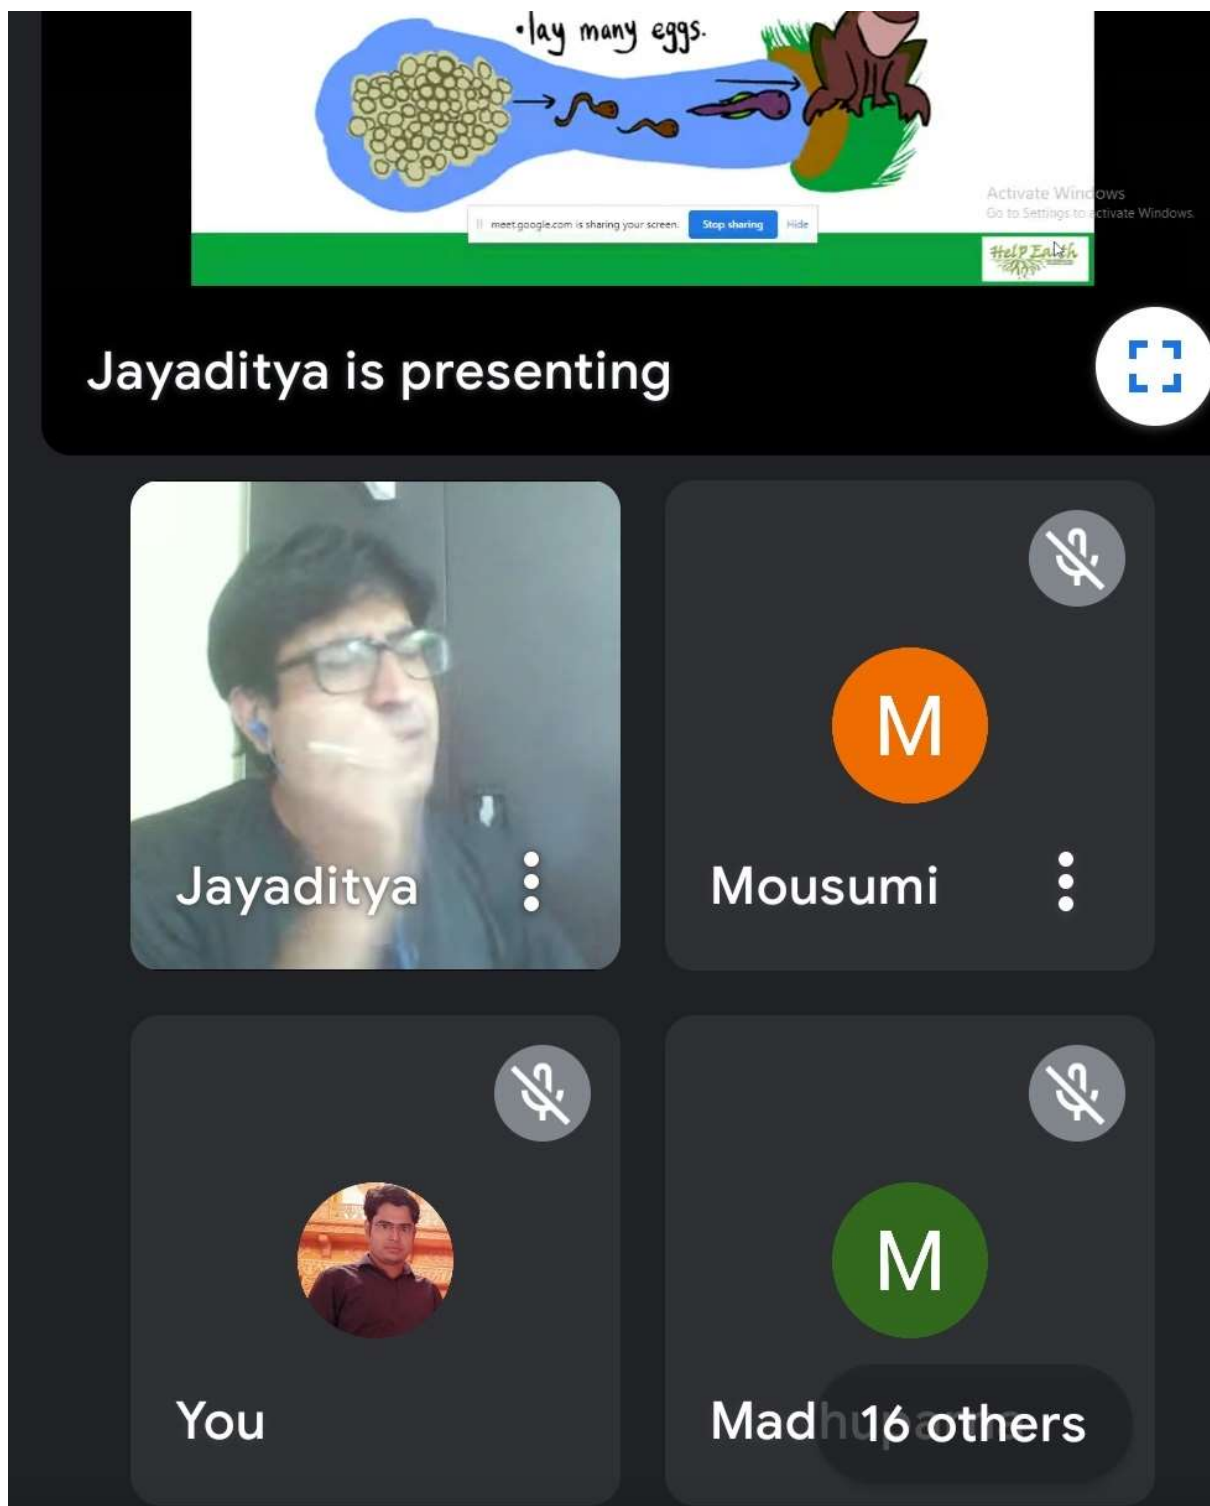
•lay many eggs.

meet.google.com is sharing your screen. Stop sharing Hide

Activate Windows
Go to Settings to activate Windows.

Help Earth

Jayaditya is presenting

Jayaditya

M
Mousumi

You

M
Madh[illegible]
16 others